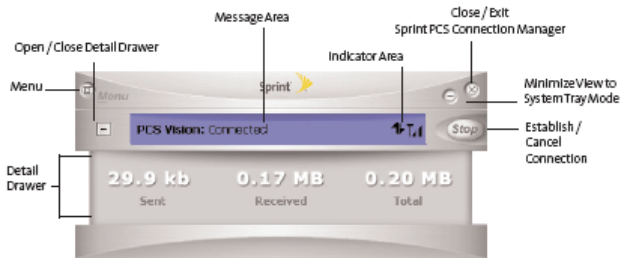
Message Area

Close / Exit
Sprint PCS Connection Manager

Open / Close Detail Drawer

Indicator Area

Menu

Menu

Sprint

Minimize View to System Tray Mode

PCS Vision: Connected

Stop

Establish / Cancel Connection

Detail Drawer

29.9 kb
Sent

0.17 MB
Received

0.20 MB
Total